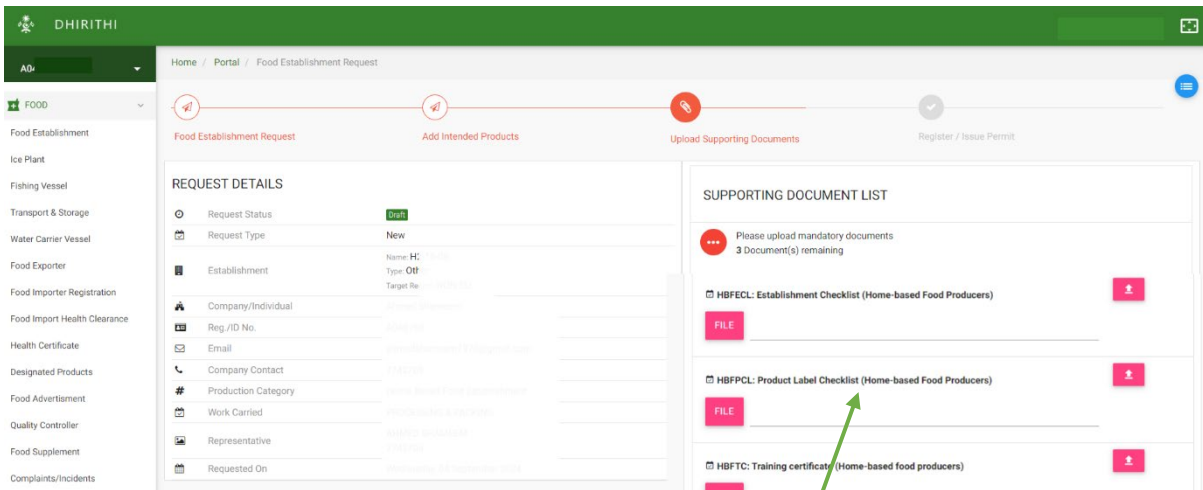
DHIRITHI

A0

FOOD

Food Establishment

Ice Plant

Fishing Vessel

Transport & Storage

Water Carrier Vessel

Food Exporter

Food Importer Registration

Food Import Health Clearance

Health Certificate

Designated Products

Food Advertisment

Quality Controller

Food Supplement

Complaints/Incidents

Home / Portal / Food Establishment Request

Food Establishment Request

Add Intended Products

Upload Supporting Documents

Register / Issue Permit

REQUEST DETAILS

| | |
|---|---|
| Request Status | Draft |
| Request Type | New |
| Establishment | Name: H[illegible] Type: Oth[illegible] Target Re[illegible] |
| Company/Individual | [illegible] |
| Reg./ID No. | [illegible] |
| Email | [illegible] |
| Company Contact | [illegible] |
| Production Category | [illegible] |
| Work Carried | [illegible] |
| Representative | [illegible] |
| Requested On | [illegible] |

SUPPORTING DOCUMENT LIST

Please upload mandatory documents
3 Document(s) remaining

HBFECL: Establishment Checklist (Home-based Food Producers)

FILE

HBFPCL: Product Label Checklist (Home-based Food Producers)

FILE

HBFTC: Training certificate (Home-based food producers)